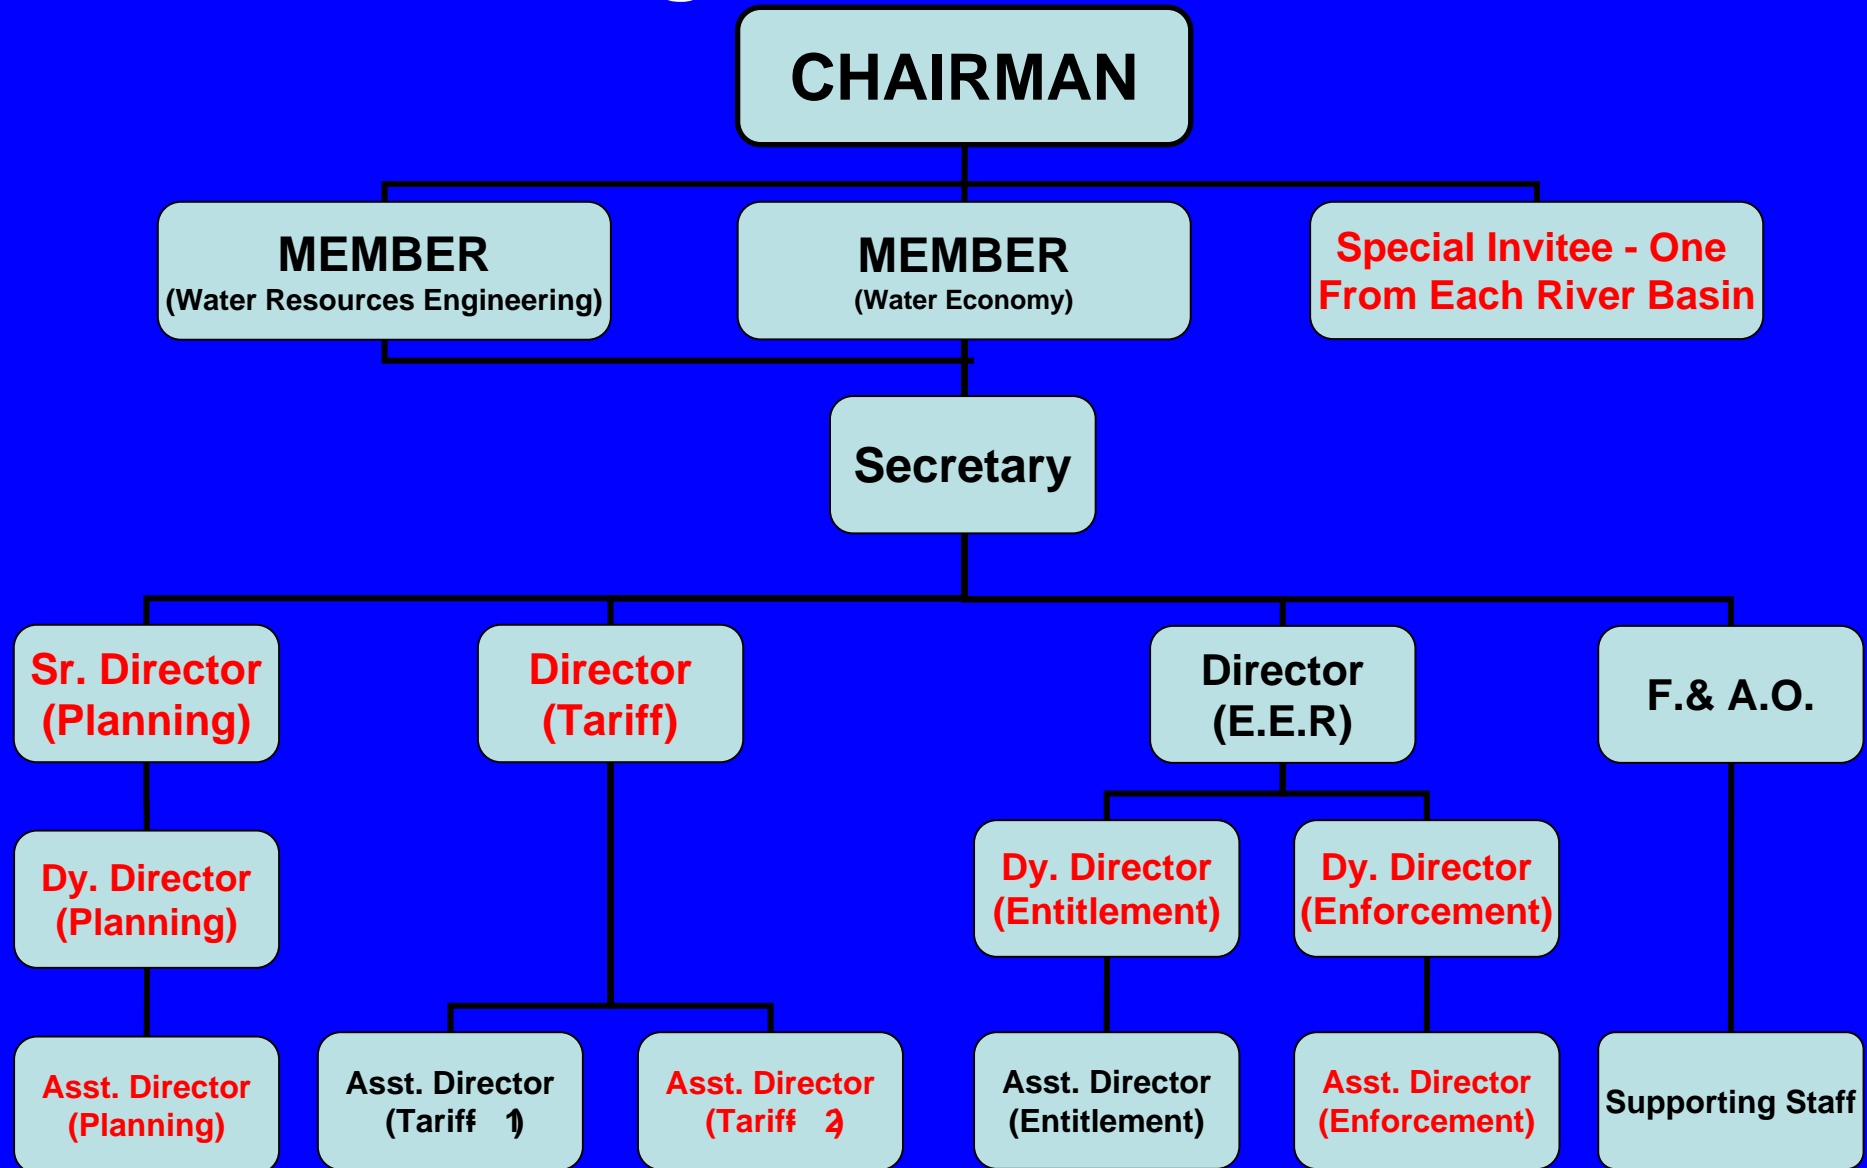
CHAIRMAN

MEMBER
(Water Resources Engineering)

MEMBER
(Water Economy)

Special Invitee - One From Each River Basin

Secretary

Sr. Director (Planning)

Director (Tariff)

Director (E.E.R)

F.& A.O.

Dy. Director (Planning)

Dy. Director (Entitlement)

Dy. Director (Enforcement)

Asst. Director (Planning)

Asst. Director (Tariff 1)

Asst. Director (Tariff 2)

Asst. Director (Entitlement)

Asst. Director (Enforcement)

Supporting Staff